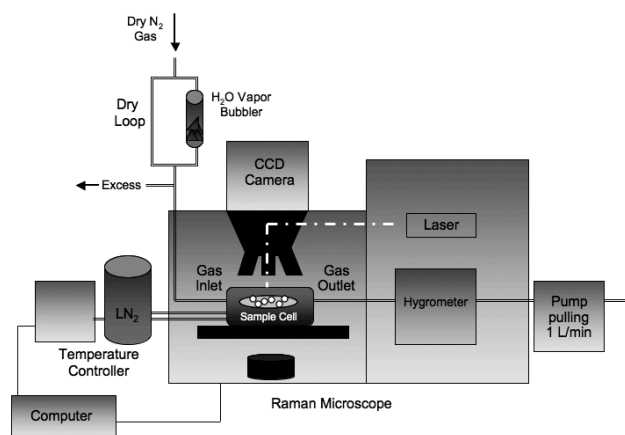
Dry $N_2$ Gas

Dry Loop

$H_2O$ Vapor Bubbler

Excess

CCD Camera

Laser

Gas Inlet

Gas Outlet

$LN_2$

Sample Cell

Hygrometer

Pump pulling 1 L/min

Temperature Controller

Computer

Raman Microscope